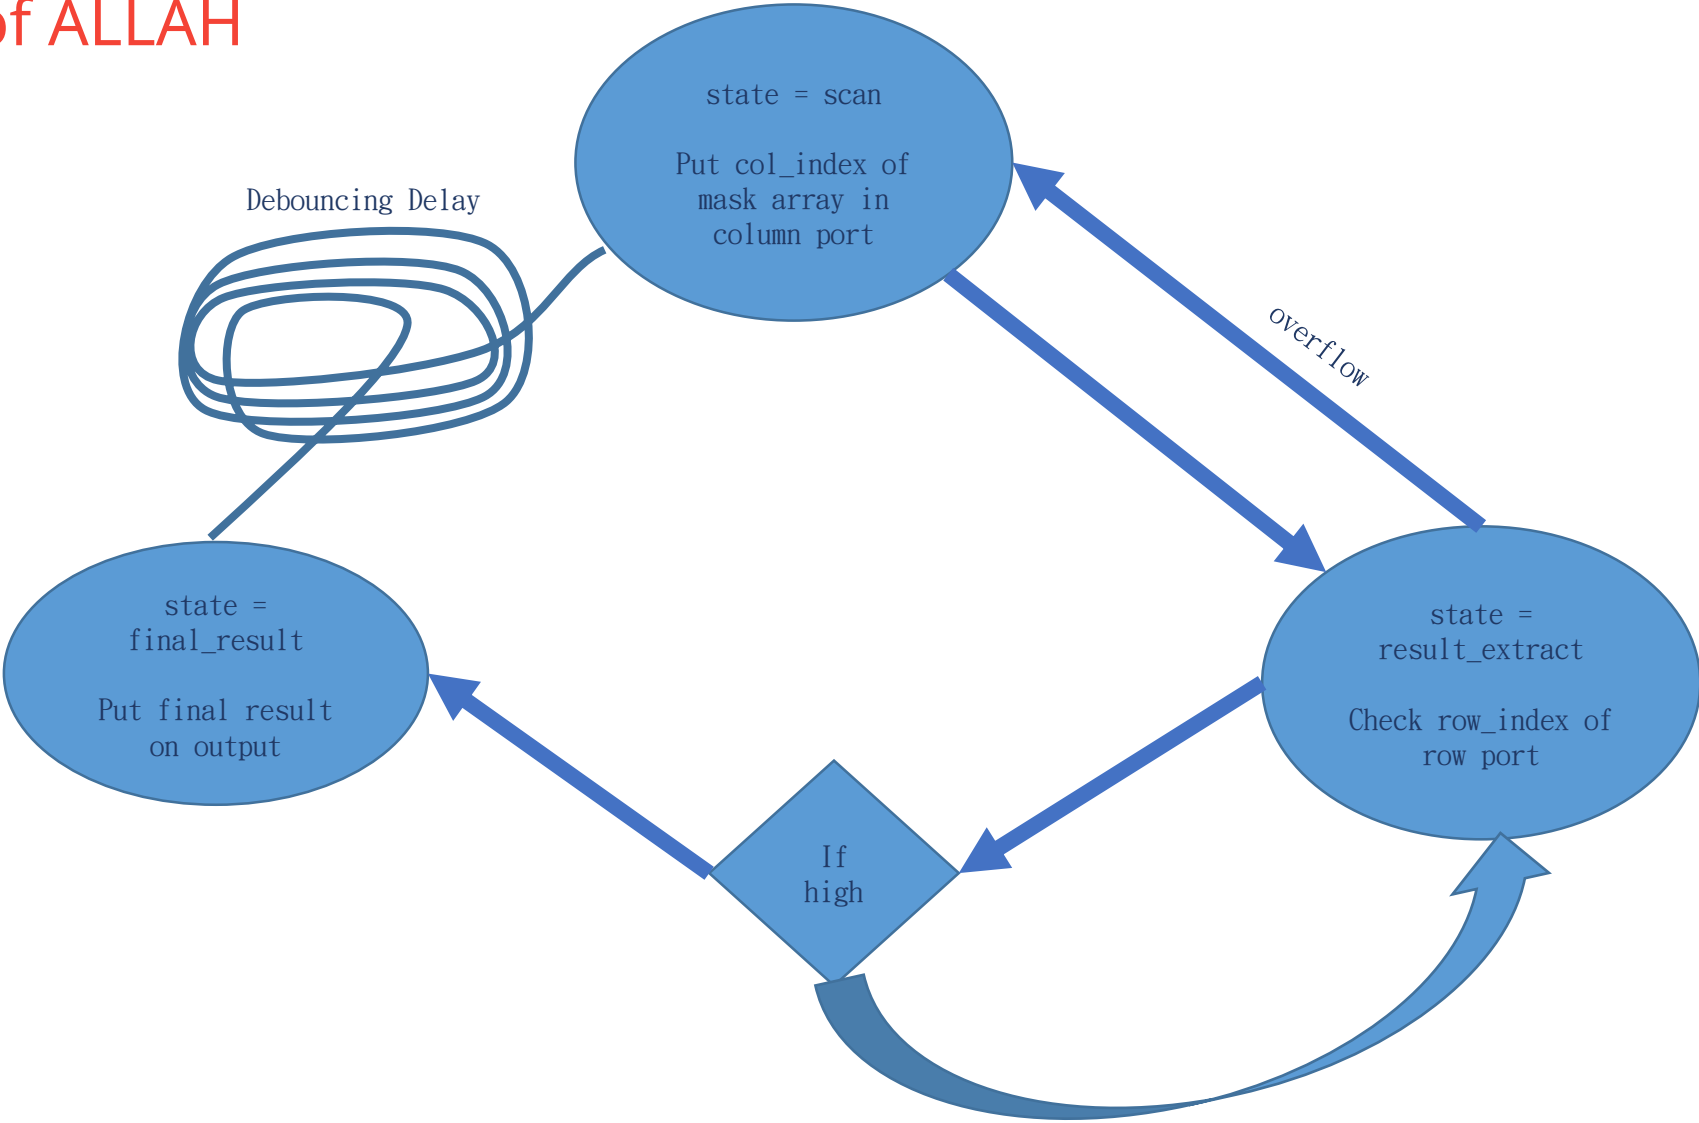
of ALLAH

state = scan

Put col_index of mask array in column port

Debouncing Delay

overflow

state = final_result

Put final result on output

state = result_extract

Check row_index of row port

If high